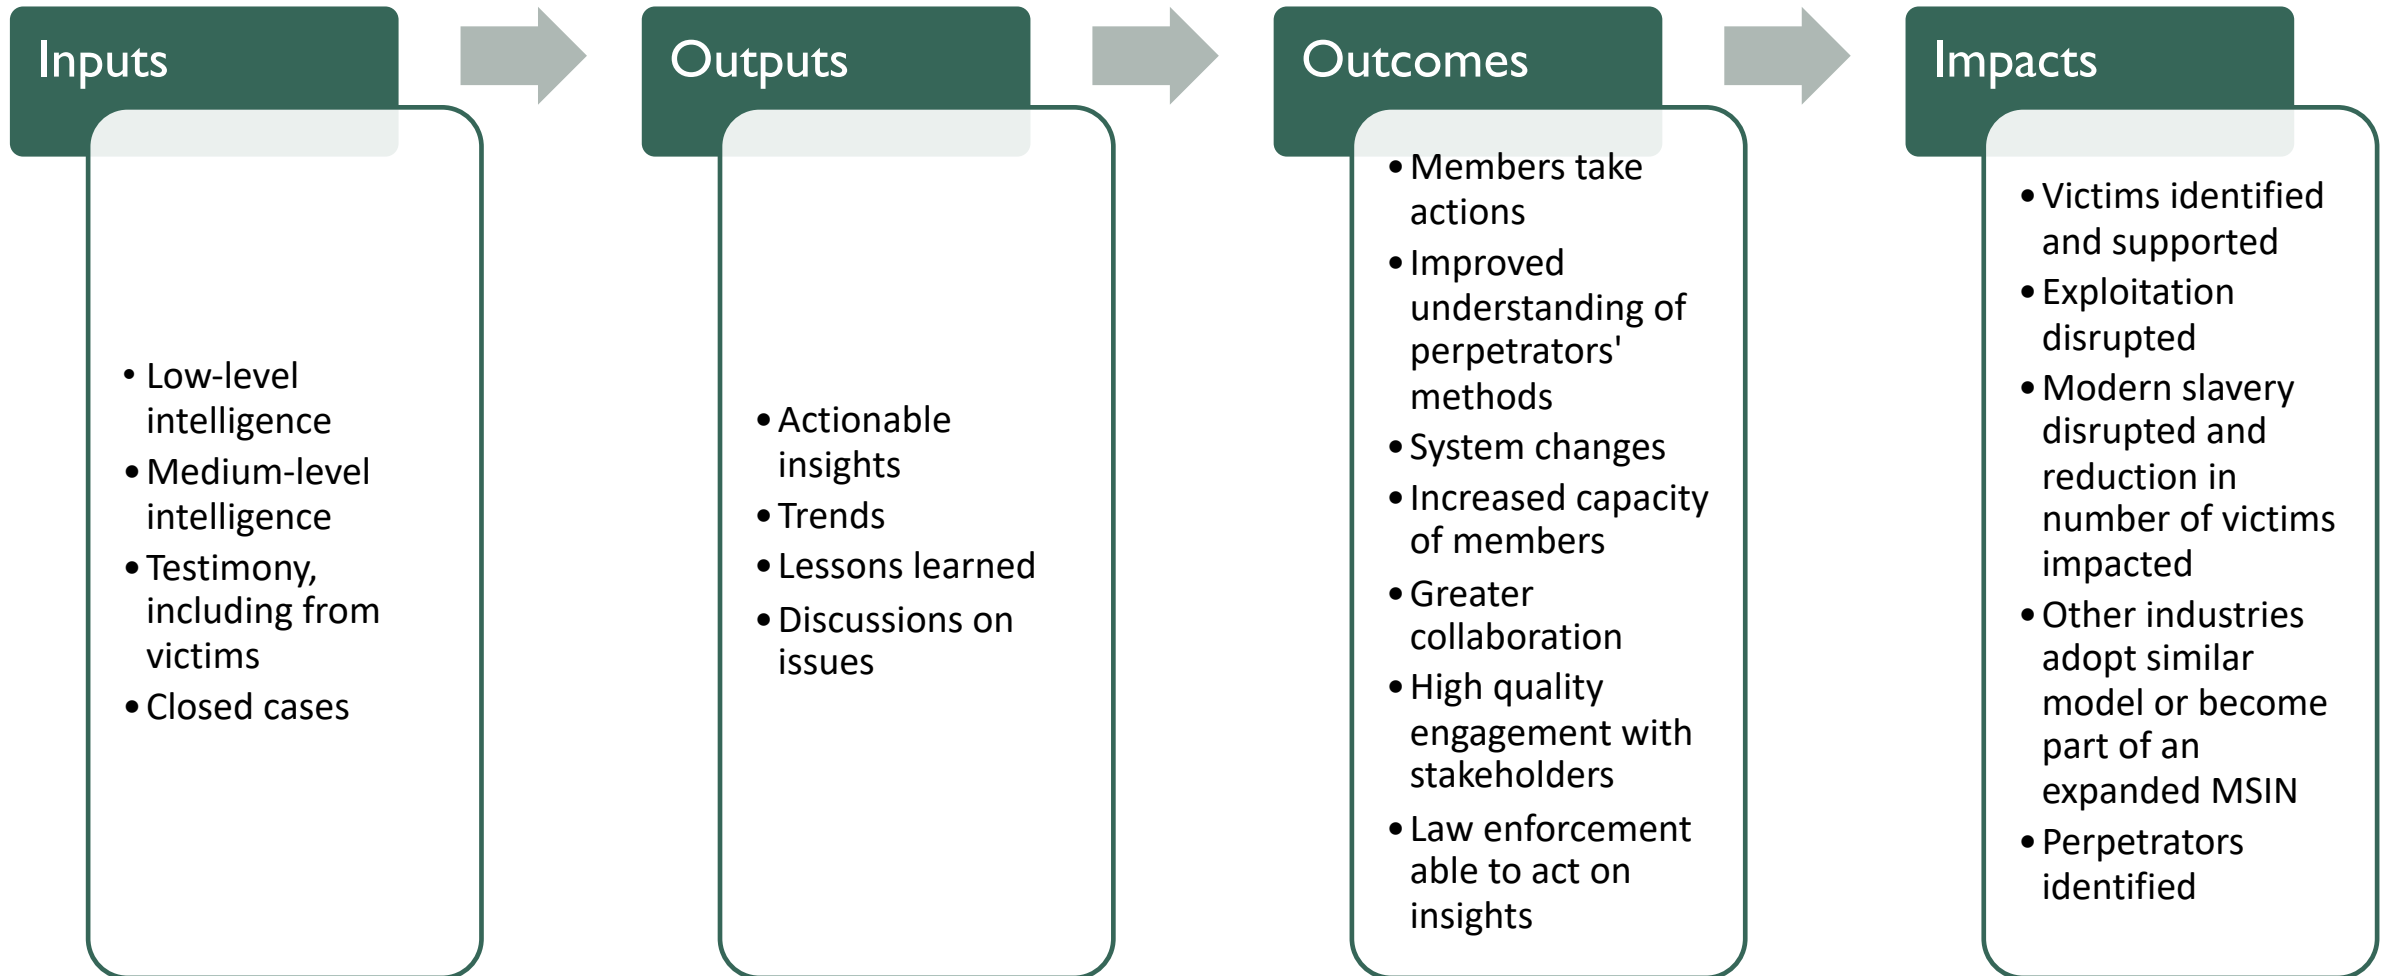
Inputs

- Low-level intelligence
- Medium-level intelligence
- Testimony, including from victims
- Closed cases

Outputs

- Actionable insights
- Trends
- Lessons learned
- Discussions on issues

Outcomes

- Members take actions
- Improved understanding of perpetrators' methods
- System changes
- Increased capacity of members
- Greater collaboration
- High quality engagement with stakeholders
- Law enforcement able to act on insights

Impacts

- Victims identified and supported
- Exploitation disrupted
- Modern slavery disrupted and reduction in number of victims impacted
- Other industries adopt similar model or become part of an expanded MSIN
- Perpetrators identified